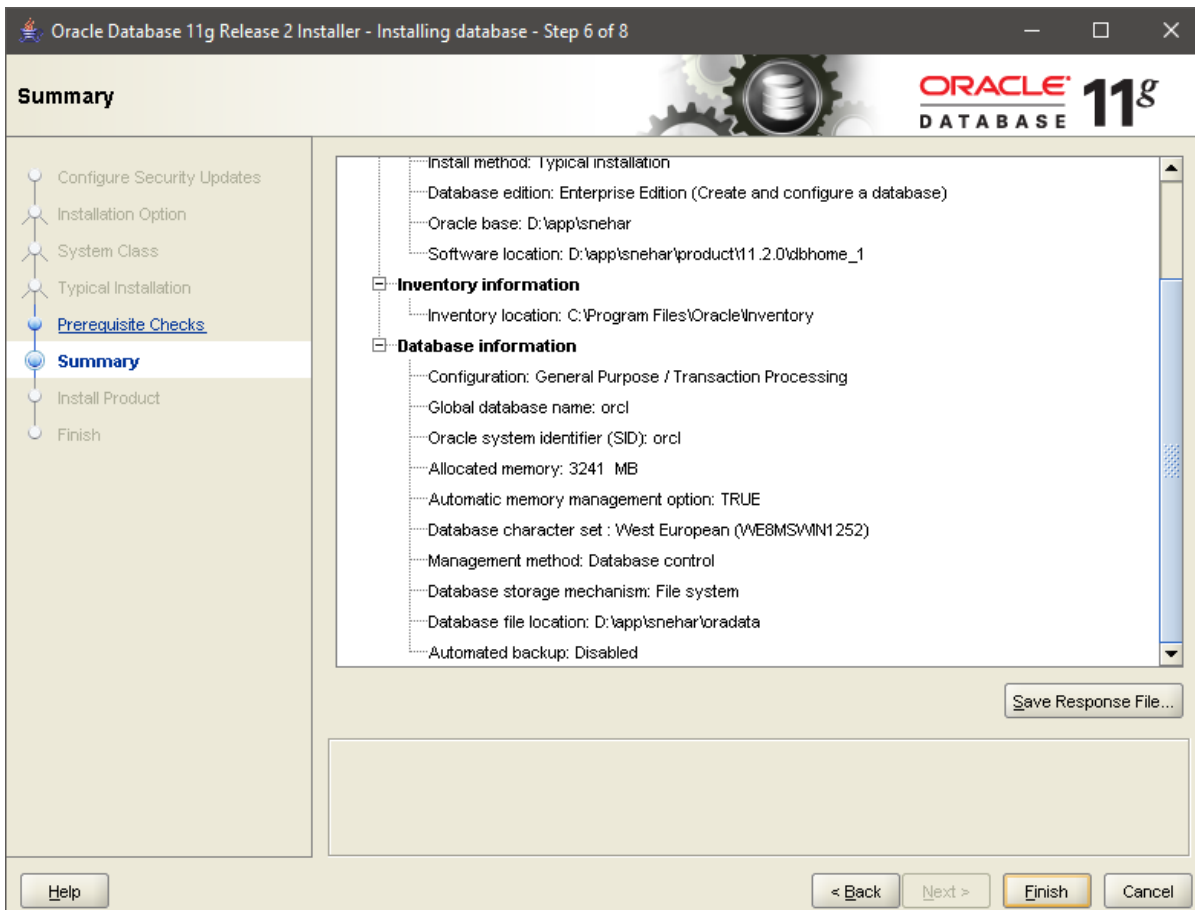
Oracle Database 11g Release 2 Installer - Installing database - Step 6 of 8

Summary

ORACLE DATABASE 11g

Configure Security Updates
Installation Option
System Class
Typical Installation
Prerequisite Checks
Summary
Install Product
Finish

Install method: Typical installation
Database edition: Enterprise Edition (Create and configure a database)
Oracle base: D:\app\snehar
Software location: D:\app\snehar\product\11.2.0\dbhome_1
Inventory information
Inventory location: C:\Program Files\Oracle\Inventory
Database information
Configuration: General Purpose / Transaction Processing
Global database name: orcl
Oracle system identifier (SID): orcl
Allocated memory: 3241 MB
Automatic memory management option: TRUE
Database character set : West European (WE8MSWIN1252)
Management method: Database control
Database storage mechanism: File system
Database file location: D:\app\snehar\oradata
Automated backup: Disabled

Save Response File...

Help
< Back
Next >
Finish
Cancel